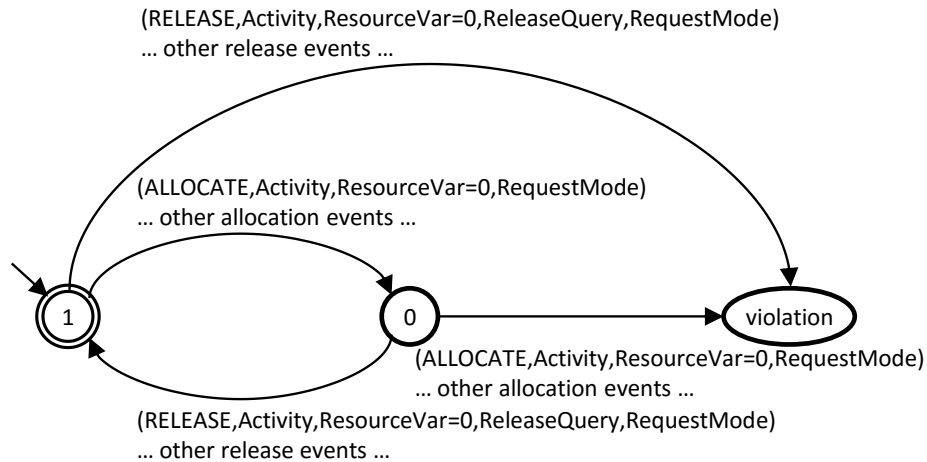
(RELEASE,Activity,ResourceVar=0,ReleaseQuery,RequestMode)
… other release events …

(ALLOCATE,Activity,ResourceVar=0,RequestMode)
… other allocation events …

1

0

violation

(ALLOCATE,Activity,ResourceVar=0,RequestMode)
… other allocation events …

(RELEASE,Activity,ResourceVar=0,ReleaseQuery,RequestMode)
… other release events …